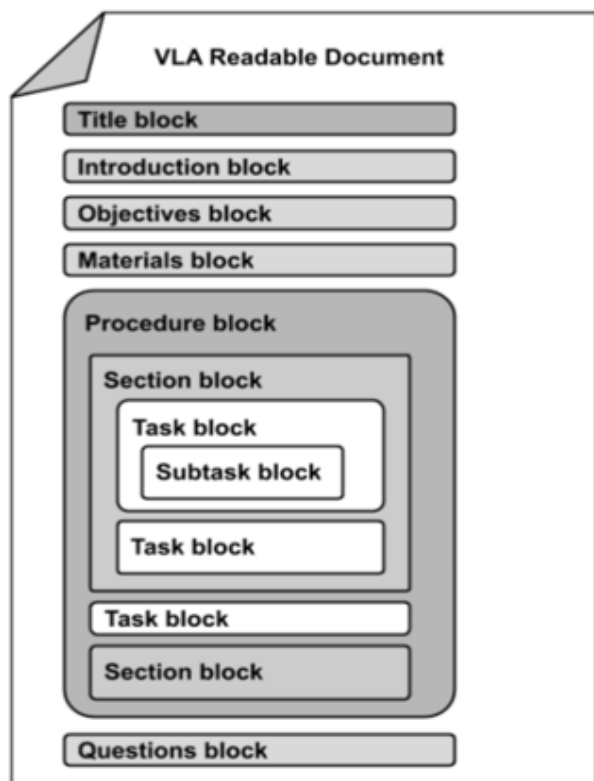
VLA Readable Document

Title block

Introduction block

Objectives block

Materials block

Procedure block

Section block

Task block

Subtask block

Task block

Task block

Section block

Questions block